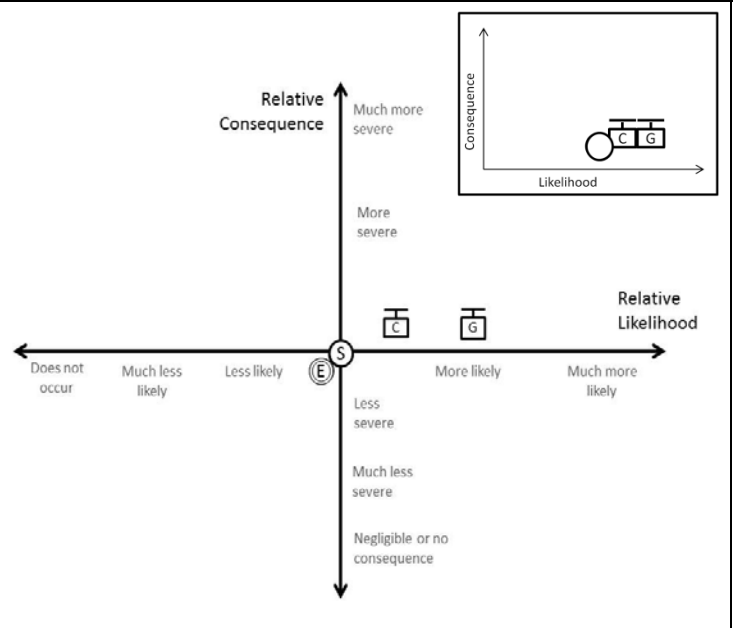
Consequence

C G

Likelihood

Relative Consequence

Much more severe

More severe

C

G

Relative Likelihood

Does not occur

Much less likely

Less likely

S

E

More likely

Much more likely

Less severe

Much less severe

Negligible or no consequence